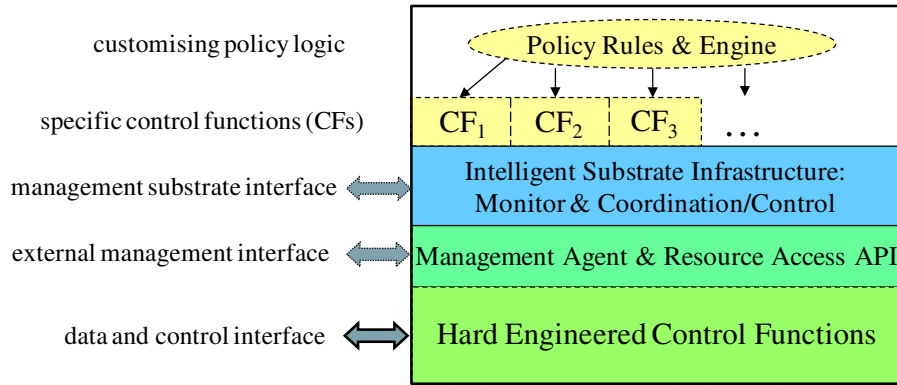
customising policy logic

Policy Rules & Engine

specific control functions (CFs)

$CF_1$ $CF_2$ $CF_3$ ...

management substrate interface

Intelligent Substrate Infrastructure: Monitor & Coordination/Control

external management interface

Management Agent & Resource Access API

data and control interface

Hard Engineered Control Functions